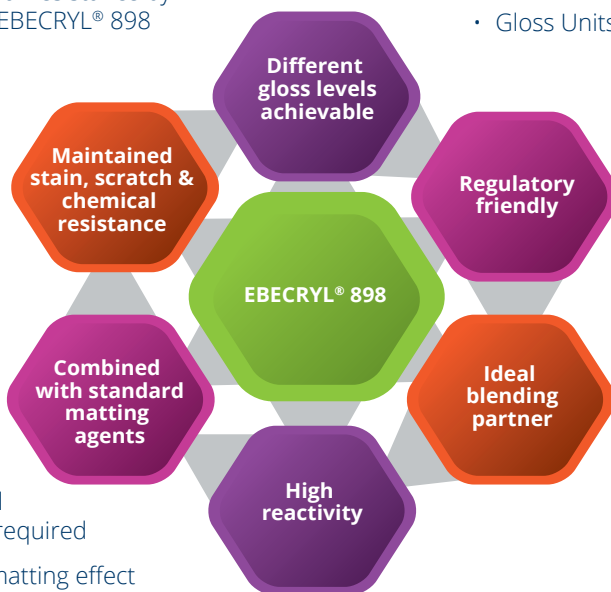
EBECRYL® 898

• Gloss Units

Different gloss levels achievable

Maintained stain, scratch & chemical resistance

Regulatory friendly

EBECRYL® 898

Combined with standard matting agents

Ideal blending partner

High reactivity

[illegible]

required

natting effect